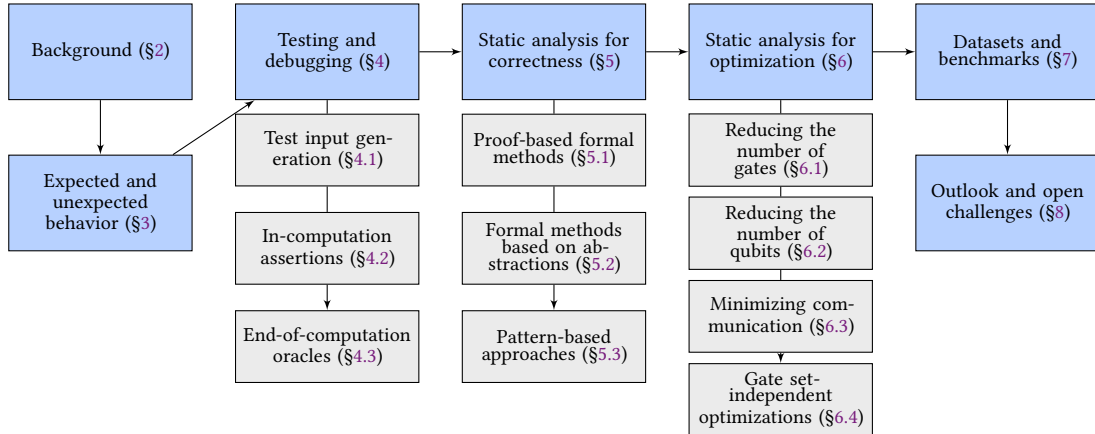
Background (§2)

Expected and unexpected behavior (§3)

Testing and debugging (§4)

Test input generation (§4.1)

In-computation assertions (§4.2)

End-of-computation oracles (§4.3)

Static analysis for correctness (§5)

Proof-based formal methods (§5.1)

Formal methods based on abstractions (§5.2)

Pattern-based approaches (§5.3)

Static analysis for optimization (§6)

Reducing the number of gates (§6.1)

Reducing the number of qubits (§6.2)

Minimizing communication (§6.3)

Gate set-independent optimizations (§6.4)

Datasets and benchmarks (§7)

Outlook and open challenges (§8)